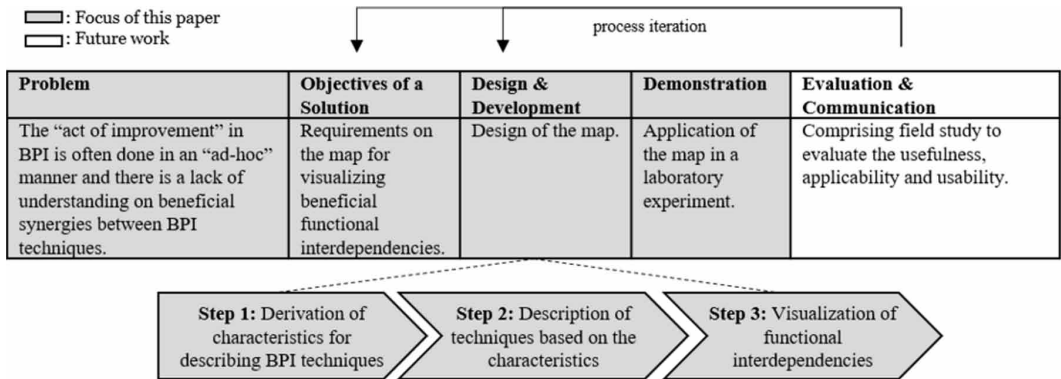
: Focus of this paper
: Future work

process iteration

| Problem | Objectives of a Solution | Design & Development | Demonstration | Evaluation & Communication |
|---|---|---|---|---|
| The “act of improvement” in BPI is often done in an “ad-hoc” manner and there is a lack of understanding on beneficial synergies between BPI techniques. | Requirements on the map for visualizing beneficial functional interdependencies. | Design of the map. | Application of the map in a laboratory experiment. | Comprising field study to evaluate the usefulness, applicability and usability. |

**Step 1:** Derivation of characteristics for describing BPI techniques

**Step 2:** Description of techniques based on the characteristics

**Step 3:** Visualization of functional interdependencies